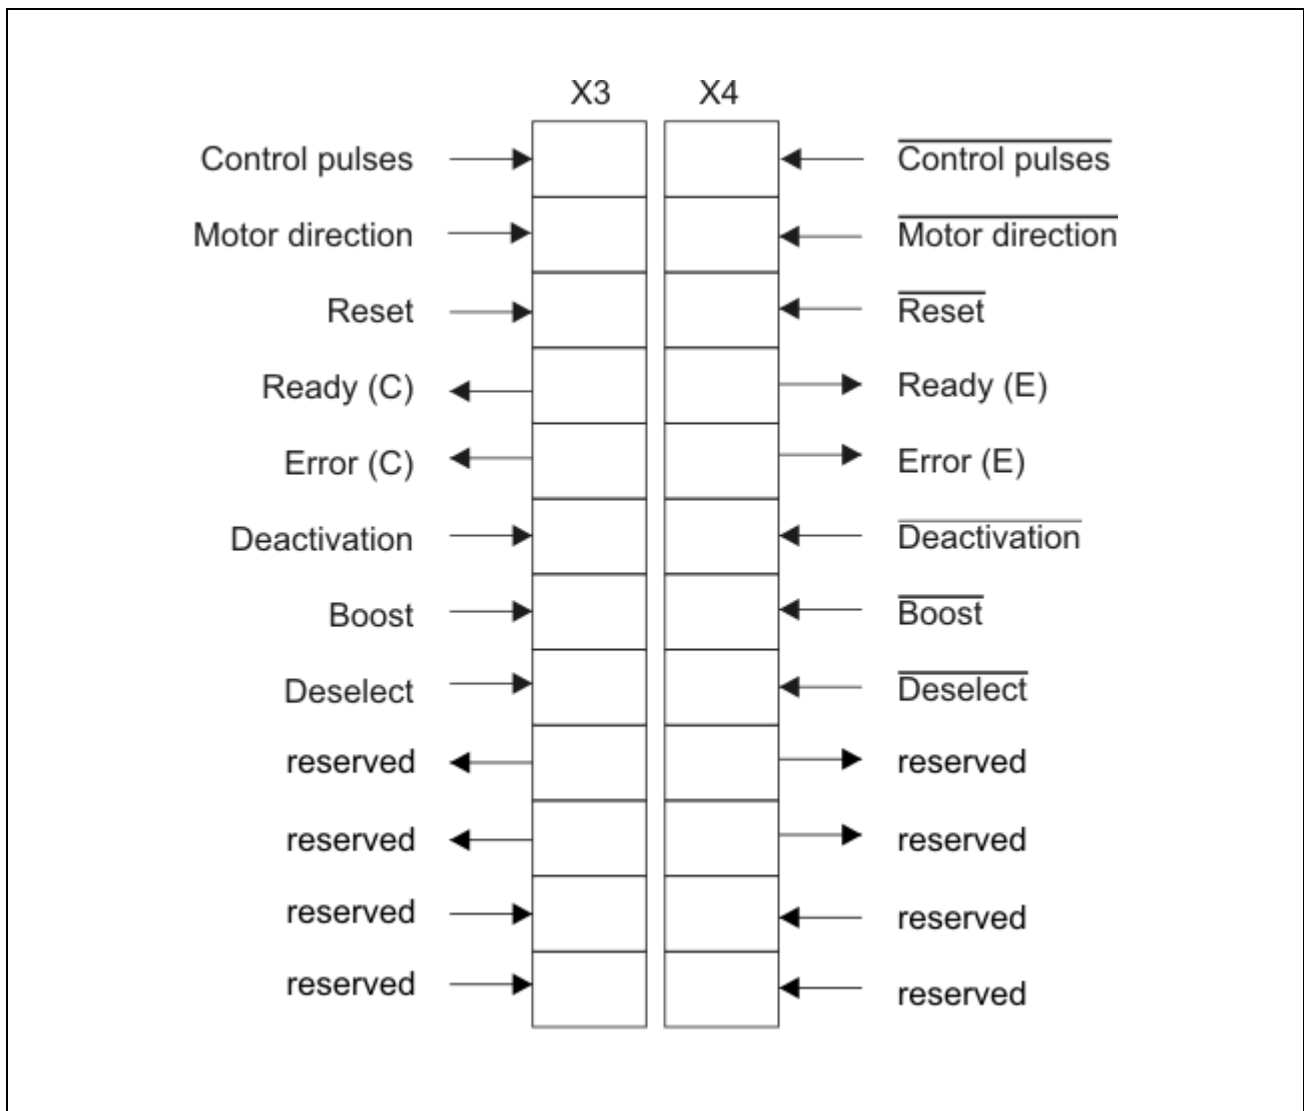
X3 X4

Control pulses $\overline{\text{Control pulses}}$

Motor direction $\overline{\text{Motor direction}}$

Reset $\overline{\text{Reset}}$

Ready (C) Ready (E)

Error (C) Error (E)

Deactivation $\overline{\text{Deactivation}}$

Boost $\overline{\text{Boost}}$

Deselect $\overline{\text{Deselect}}$

reserved reserved

reserved reserved

reserved reserved

reserved reserved